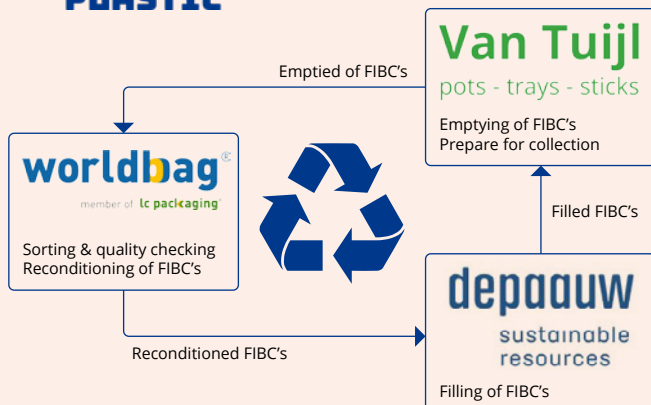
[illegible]

Van Tuijl
pots - trays - sticks

Emptying of FIBC's
Prepare for collection

Emptied of FIBC's

worldbag©
member of lc packaging

Sorting & quality checking
Reconditioning of FIBC's

Filled FIBC's

depaauw
sustainable
resources

Reconditioned FIBC's

Filling of FIBC's